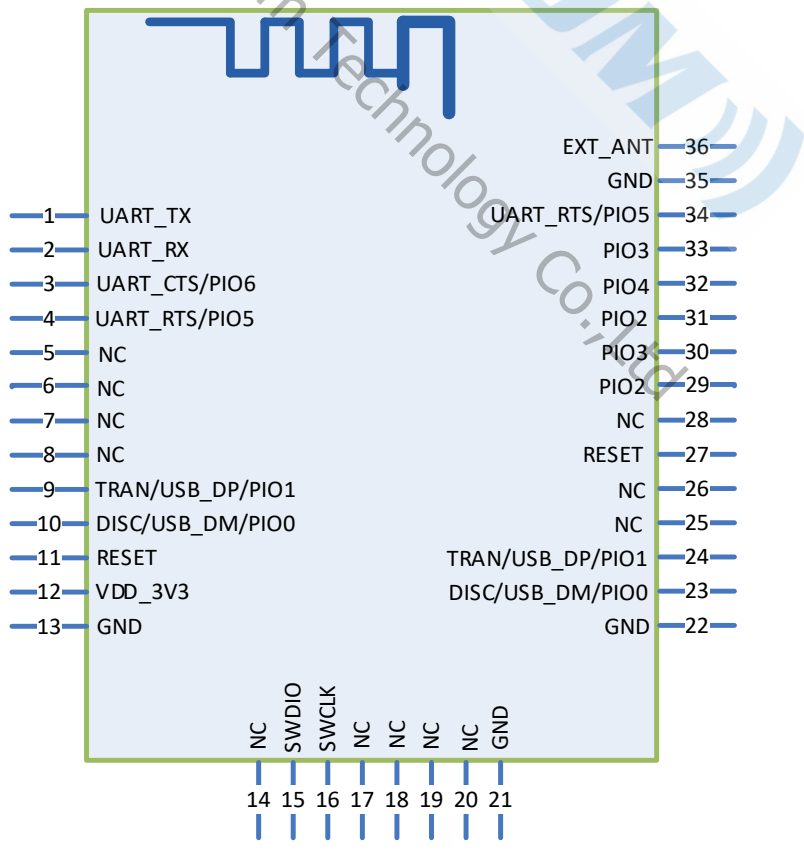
n Technology Co.,Ltd

EXT_ANT 36
GND 35
1 UART_TX
UART_RTS/PIO5 34
2 UART_RX
PIO3 33
3 UART_CTS/PIO6
PIO4 32
4 UART_RTS/PIO5
PIO2 31
5 NC
PIO3 30
6 NC
PIO2 29
7 NC
NC 28
8 NC
RESET 27
9 TRAN/USB_DP/PIO1
NC 26
10 DISC/USB_DM/PIO0
NC 25
11 RESET
TRAN/USB_DP/PIO1 24
12 VDD_3V3
DISC/USB_DM/PIO0 23
13 GND
GND 22

NC SWDIO SWCLK NC NC NC NC GND
14 15 16 17 18 19 20 21